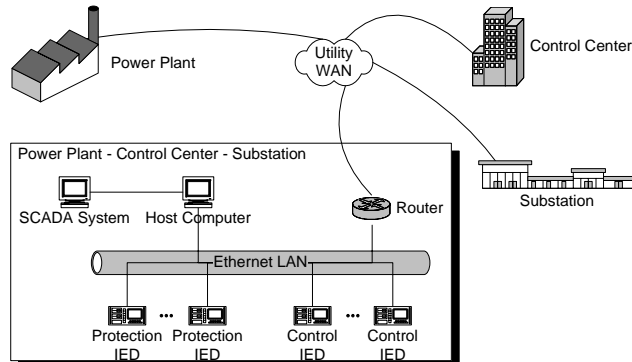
Power Plant

Utility WAN

Control Center

Power Plant - Control Center - Substation

Substation

SCADA System

Host Computer

Router

Ethernet LAN

Protection IED

...

Protection IED

Control IED

...

Control IED